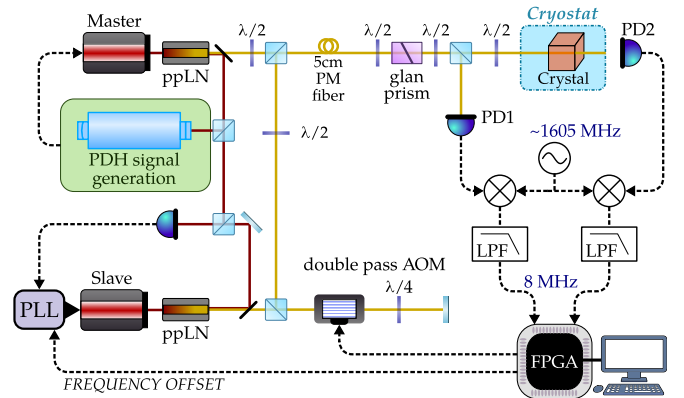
Master
ppLN
$\lambda/2$
5cm PM fiber
$\lambda/2$
glan prism
$\lambda/2$
$\lambda/2$
Cryostat
Crystal
PD2
PD1
$\lambda/2$
PDH signal generation
~1605 MHz
LPF
LPF
8 MHz
Slave
PLL
ppLN
double pass AOM
$\lambda/4$
FPGA
FREQUENCY OFFSET